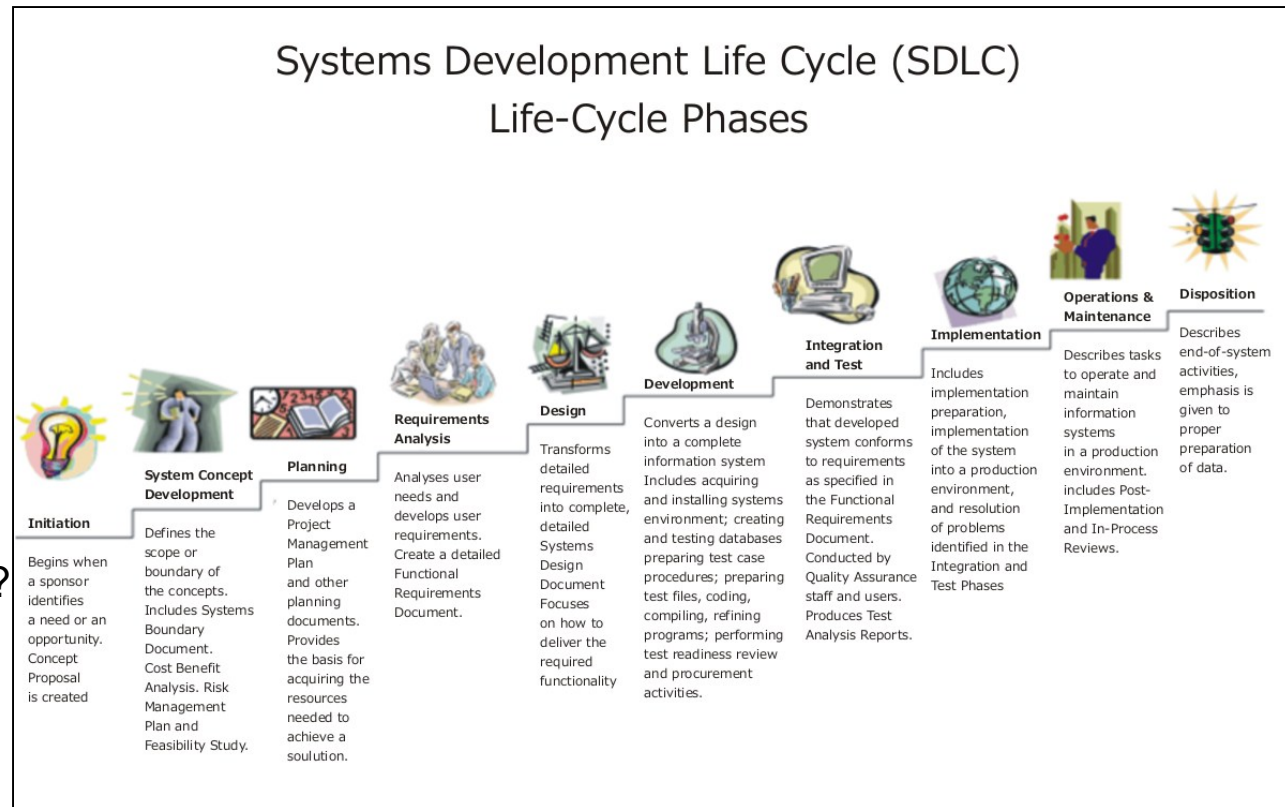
Systems Development Life Cycle (SDLC)
Life-Cycle Phases

Initiation

Begins when a sponsor identifies a need or an opportunity. Concept Proposal is created

?

System Concept Development

Defines the scope or boundary of the concepts. Includes Systems Boundary Document. Cost Benefit Analysis. Risk Management Plan and Feasibility Study.

Planning

Develops a Project Management Plan and other planning documents. Provides the basis for acquiring the resources needed to achieve a soulution.

Requirements Analysis

Analyses user needs and develops user requirements. Create a detailed Functional Requirements Document.

Design

Transforms detailed requirements into complete, detailed Systems Design Document Focuses on how to deliver the required functionality

Development

Converts a design into a complete information system Includes acquiring and installing systems environment; creating and testing databases preparing test case procedures; preparing test files, coding, compiling, refining programs; performing test readiness review and procurement activities.

Integration and Test

Demonstrates that developed system conforms to requirements as specified in the Functional Requirements Document. Conducted by Quality Assurance staff and users. Produces Test Analysis Reports.

Implementation

Includes implementation preparation, implementation of the system into a production environment, and resolution of problems identified in the Integration and Test Phases

Operations & Maintenance

Describes tasks to operate and maintain information systems in a production environment. includes Post-Implementation and In-Process Reviews.

Disposition

Describes end-of-system activities, emphasis is given to proper preparation of data.